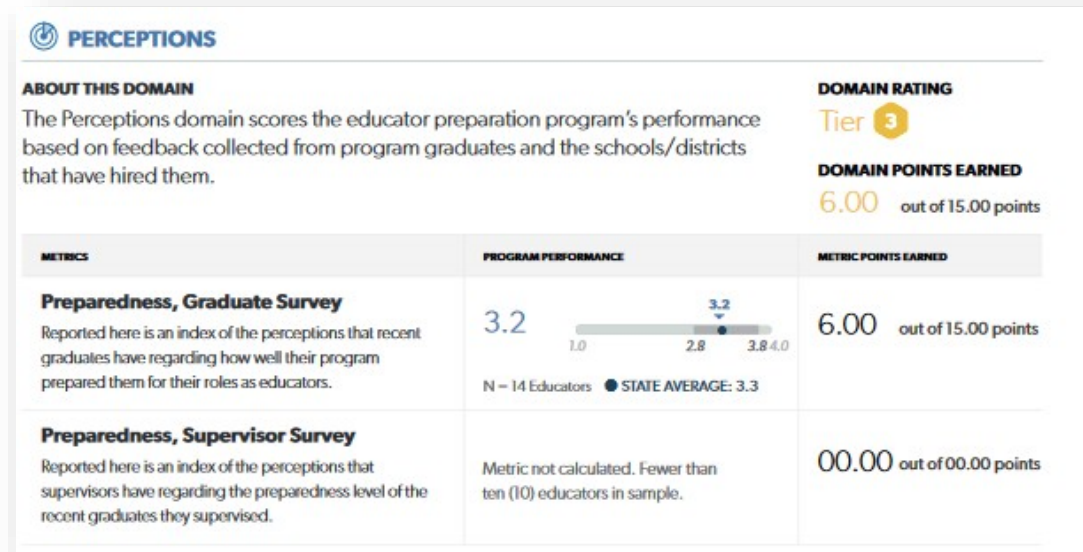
PERCEPTIONS

ABOUT THIS DOMAIN

The Perceptions domain scores the educator preparation program's performance based on feedback collected from program graduates and the schools/districts that have hired them.

DOMAIN RATING

Tier 3

DOMAIN POINTS EARNED

6.00 out of 15.00 points

| METRICS | PROGRAM PERFORMANCE | METRIC POINTS EARNED |
|---|---|---|
| **Preparedness, Graduate Survey** Reported here is an index of the perceptions that recent graduates have regarding how well their program prepared them for their roles as educators. | 3.2 — 3.2 — 1.0 2.8 3.8 4.0 — N = 14 Educators ● STATE AVERAGE: 3.3 | 6.00 out of 15.00 points |
| **Preparedness, Supervisor Survey** Reported here is an index of the perceptions that supervisors have regarding the preparedness level of the recent graduates they supervised. | Metric not calculated. Fewer than ten (10) educators in sample. | 00.00 out of 00.00 points |